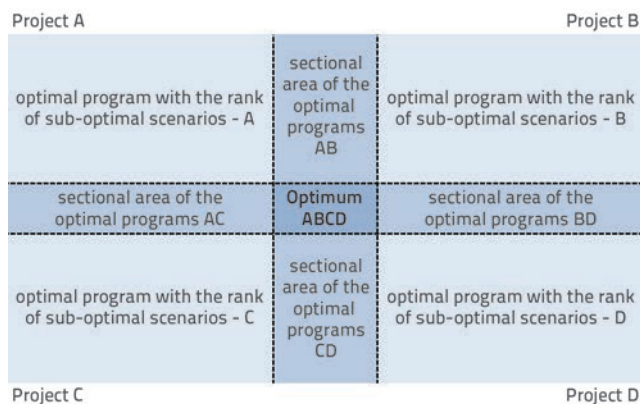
Project A

Project B

optimal program with the rank of sub-optimal scenarios - A

sectional area of the optimal programs AB

optimal program with the rank of sub-optimal scenarios - B

sectional area of the optimal programs AC

Optimum ABCD

sectional area of the optimal programs BD

optimal program with the rank of sub-optimal scenarios - C

sectional area of the optimal programs CD

optimal program with the rank of sub-optimal scenarios - D

Project C

Project D